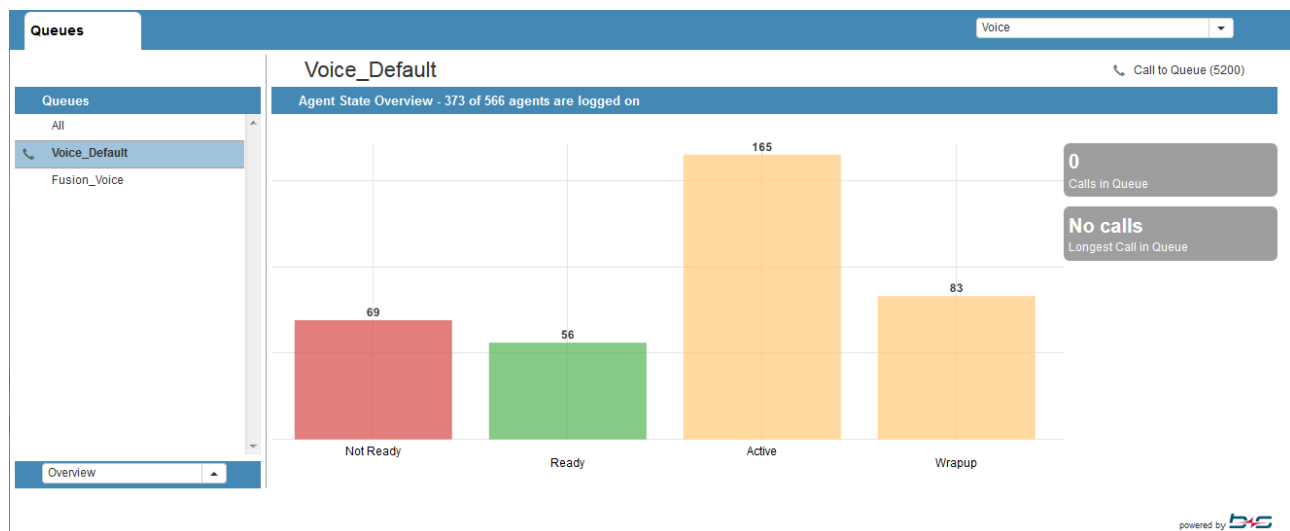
Queues

Voice

Queues

All

Voice_Default

Fusion_Voice

Overview

Voice_Default

Call to Queue (5200)

Agent State Overview - 373 of 566 agents are logged on

69

56

165

83

Not Ready

Ready

Active

Wrapup

0
Calls in Queue

No calls
Longest Call in Queue

powered by